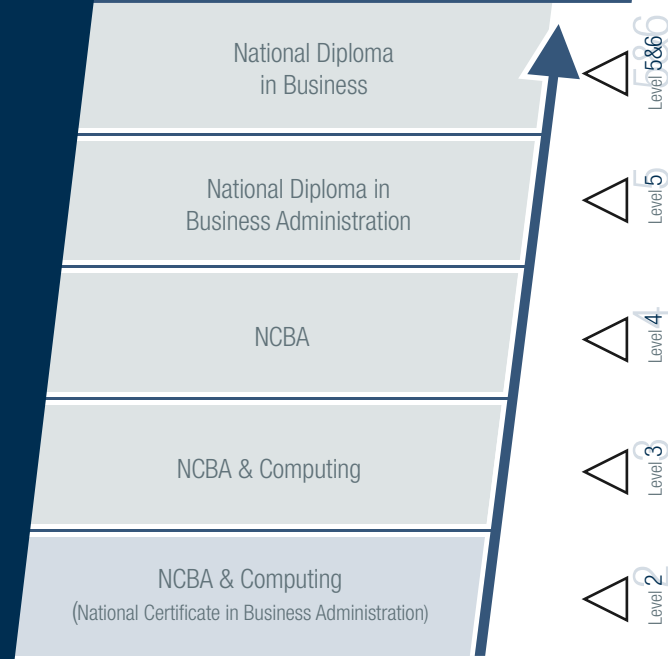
National Diploma in Business

Level 5&6

National Diploma in Business Administration

Level 5

NCBA

Level 4

NCBA & Computing

Level 3

NCBA & Computing (National Certificate in Business Administration)

Level 2